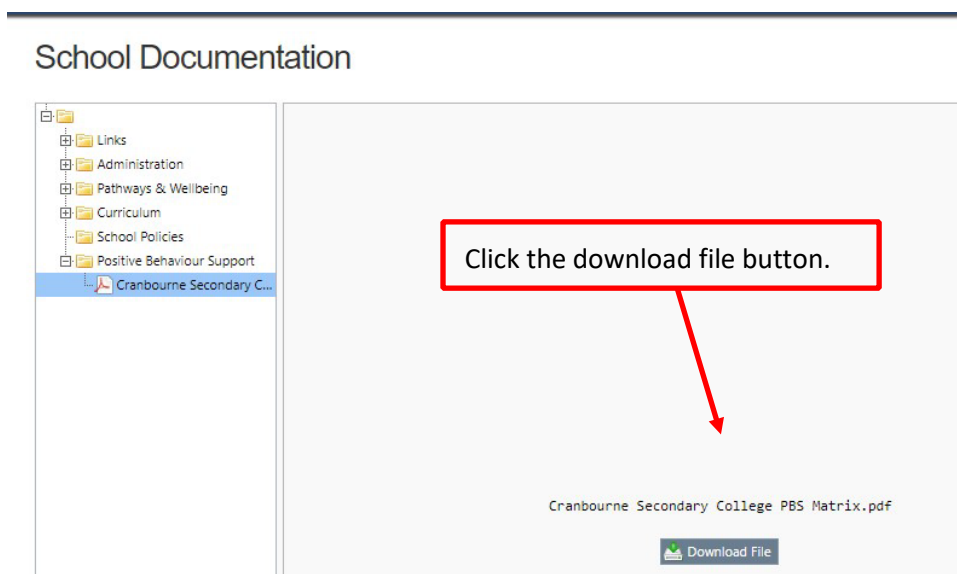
School Documentation

Links
Administration
Pathways & Wellbeing
Curriculum
School Policies
Positive Behaviour Support
Cranbourne Secondary C...

Click the download file button.

Cranbourne Secondary College PBS Matrix.pdf

Download File